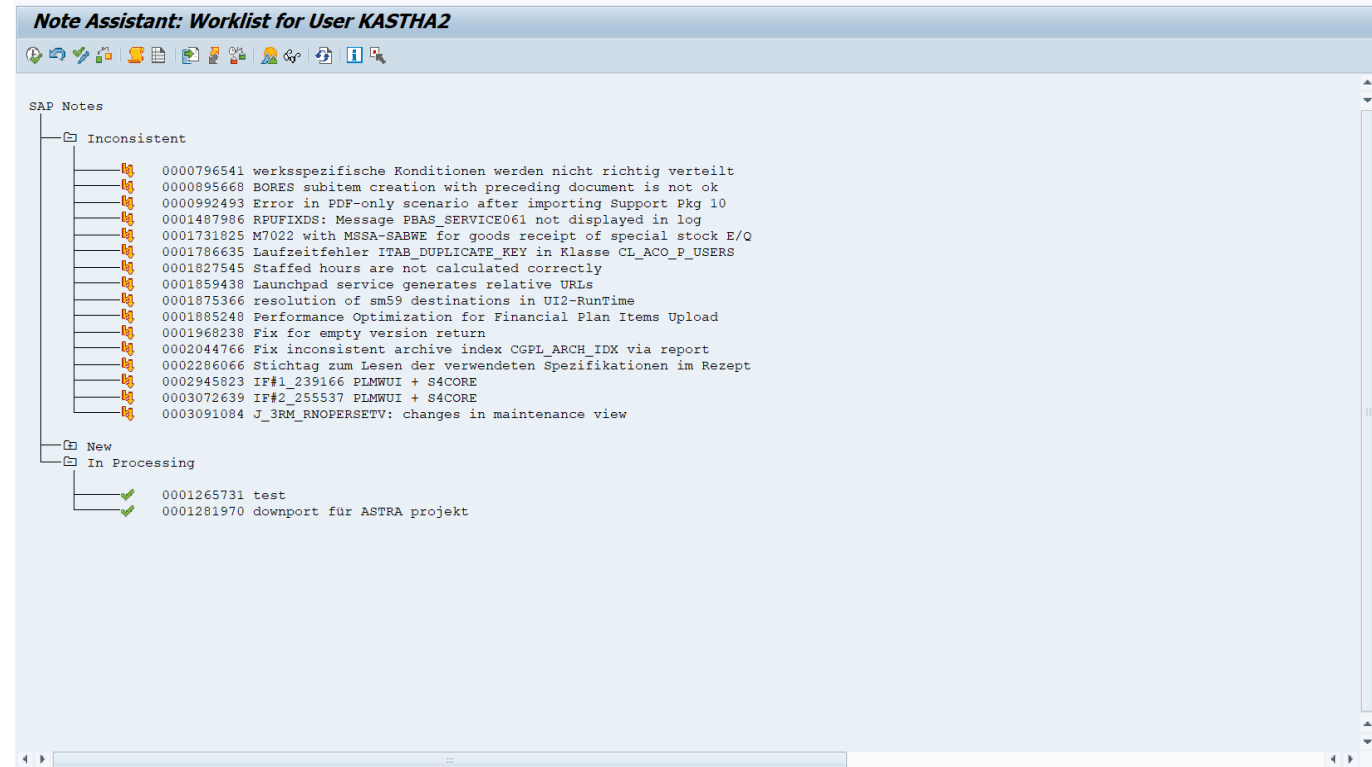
Note Assistant: Worklist for User KASTHA2

SAP Notes

Inconsistent

0000796541 werksspezifische Konditionen werden nicht richtig verteilt
0000895668 BORES subitem creation with preceding document is not ok
0000992493 Error in PDF-only scenario after importing Support Pkg 10
0001487986 RPUFIXDS: Message PBAS_SERVICE061 not displayed in log
0001731825 M7022 with MSSA-SABWE for goods receipt of special stock E/Q
0001786635 Laufzeitfehler ITAB_DUPLICATE_KEY in Klasse CL_ACO_P_USERS
0001827545 Staffed hours are not calculated correctly
0001859438 Launchpad service generates relative URLs
0001875366 resolution of sm59 destinations in UI2-RunTime
0001885248 Performance Optimization for Financial Plan Items Upload
0001968238 Fix for empty version return
0002044766 Fix inconsistent archive index CGPL_ARCH_IDX via report
0002286066 Stichtag zum Lesen der verwendeten Spezifikationen im Rezept
0002945823 IF#1_239166 PLMWUI + S4CORE
0003072639 IF#2_255537 PLMWUI + S4CORE
0003091084 J_3RM_RNOPERSETV: changes in maintenance view

New
In Processing

0001265731 test
0001281970 downport für ASTRA projekt